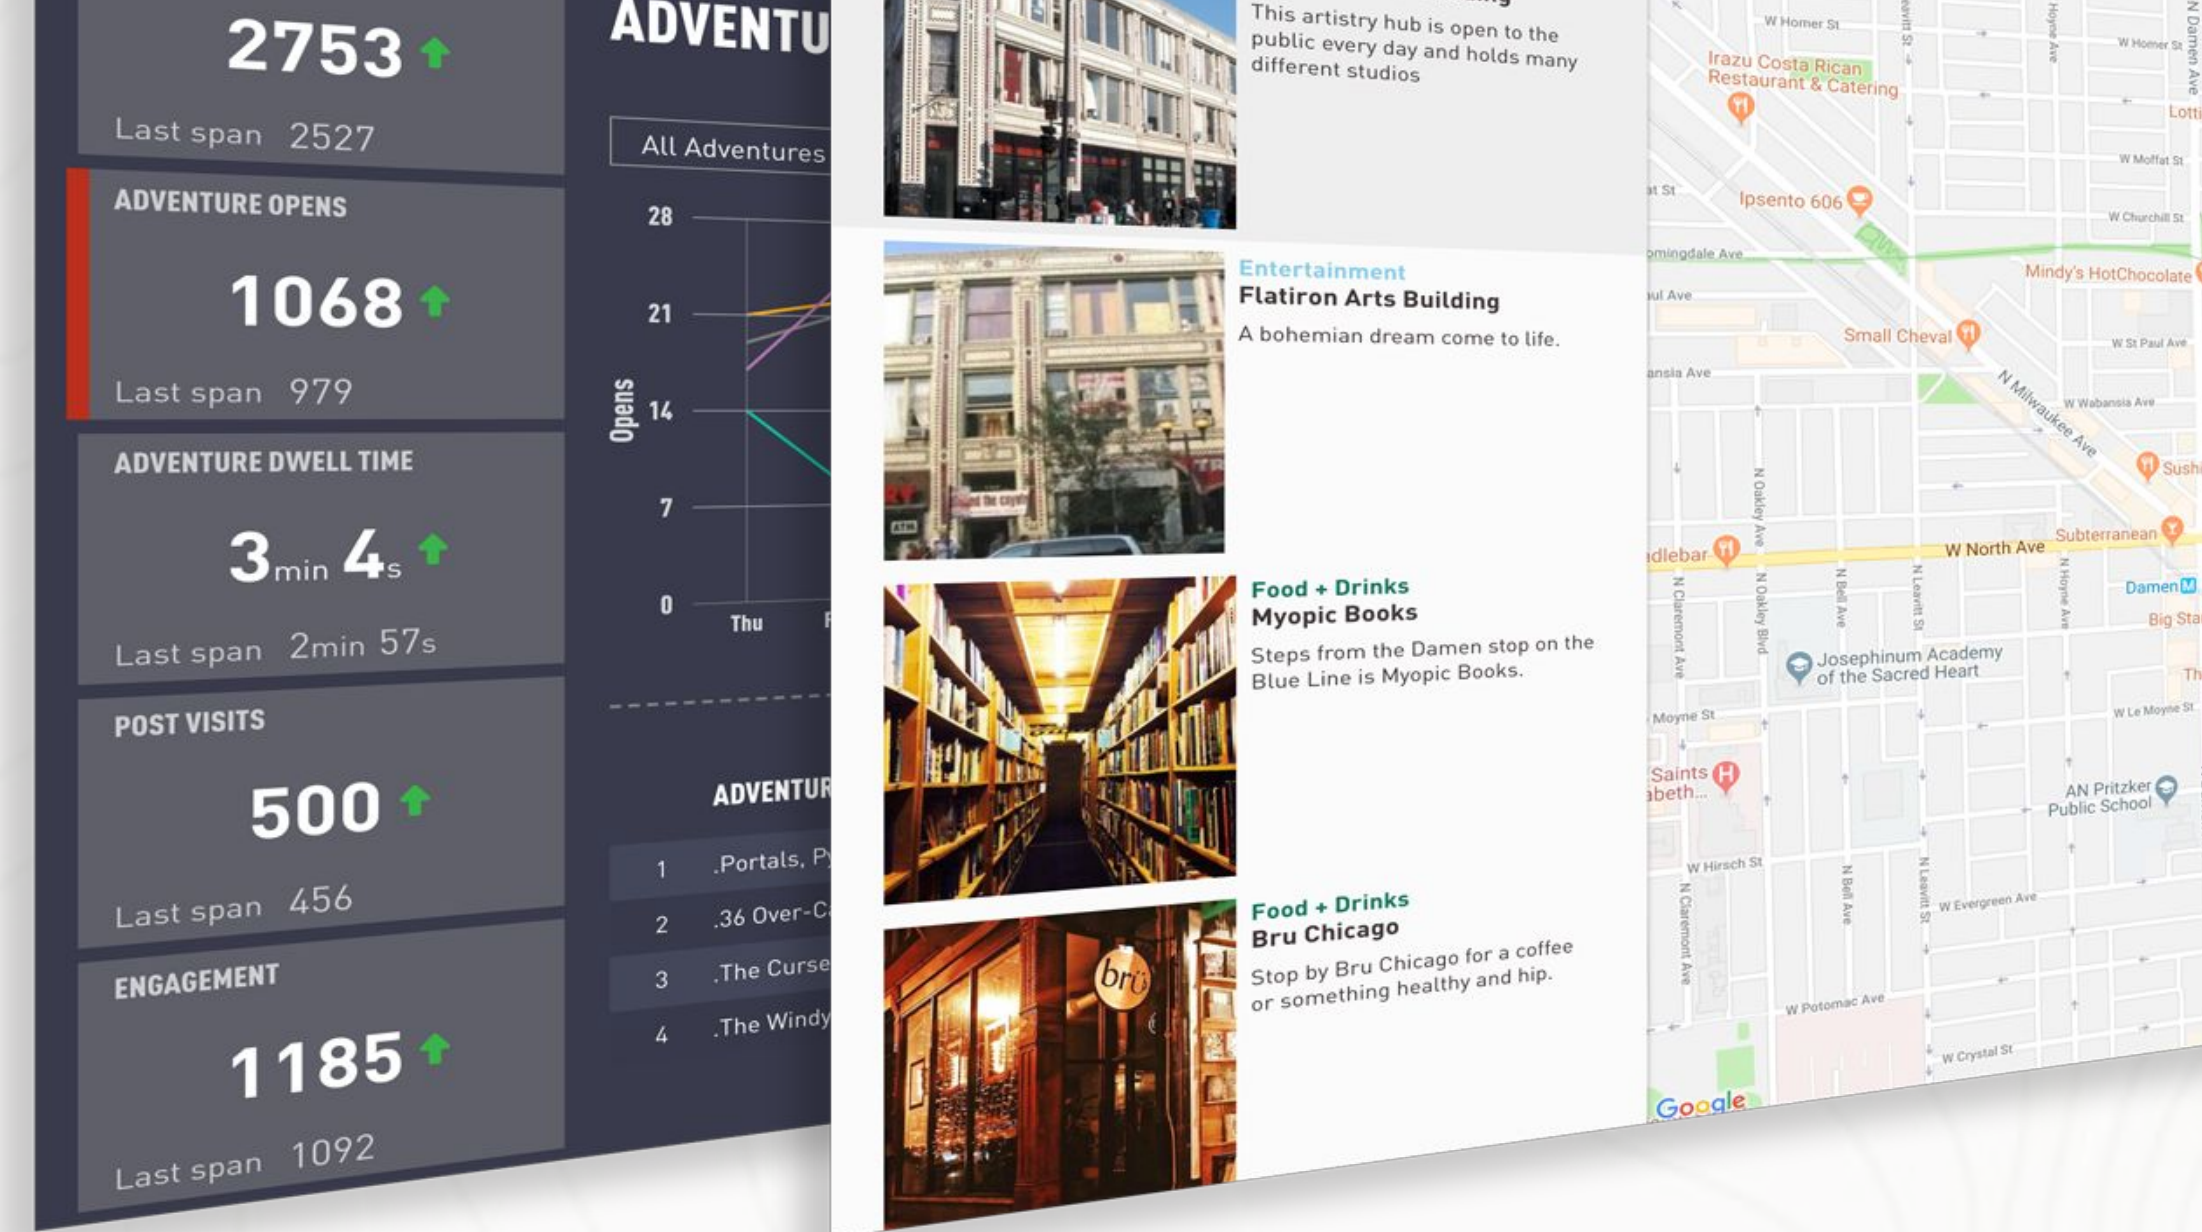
2753

Last span 2527

ADVENTURE OPENS

1068

Last span 979

ADVENTURE DWELL TIME

3min 4s

Last span 2min 57s

POST VISITS

500

Last span 456

ENGAGEMENT

1185

Last span 1092

ADVENTU

All Adventures

28
21
14
7
0

Opens

Thu

ADVENTUR

1 .Portals, P
2 .36 Over-C
3 .The Curse
4 .The Windy

This artistry hub is open to the public every day and holds many different studios

Entertainment
Flatiron Arts Building
A bohemian dream come to life.

Food + Drinks
Myopic Books
Steps from the Damen stop on the Blue Line is Myopic Books.

Food + Drinks
Bru Chicago
Stop by Bru Chicago for a coffee or something healthy and hip.

brü

W Homer St
W Homer St
Irazu Costa Rican Restaurant & Catering
W Moffat St
Ipsento 606
W Churchill St
Mindy's HotChocolate
Small Cheval
W St Paul Ave
N Milwaukee Ave
W Wabansia Ave
Sushi
Subterranean
W North Ave
Damen
Big Sta
Josephinum Academy of the Sacred Heart
W Le Moyne St
Moyne St
Saints abeth...
AN Pritzker Public School
W Hirsch St
W Evergreen Ave
W Potomac Ave
W Crystal St
N Oakley Ave
N Oakley Blvd
N Bell Ave
N Leavitt St
N Hoyne Ave
N Claremont Ave
N Damen Ave
Google